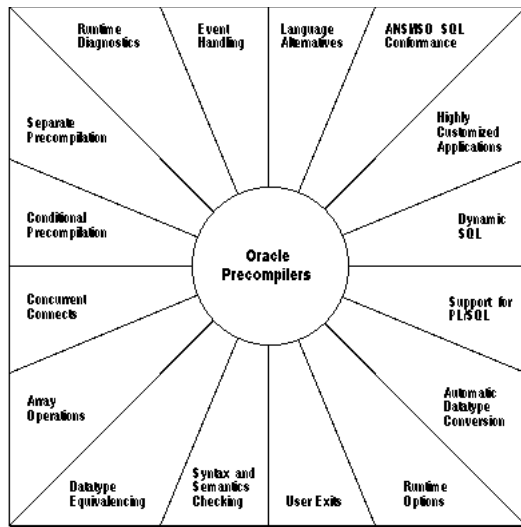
Runtime Diagnostics

Event Handling

Language Alternatives

ANSI/ISO SQL Conformance

Separate Precompilation

Highly Customized Applications

Conditional Precompilation

Dynamic SQL

Oracle Precompilers

Concurrent Connects

Support for PL/SQL

Array Operations

Automatic Datatype Conversion

Datatype Equivalencing

Syntax and Semantics Checking

User Exits

Runtime Options